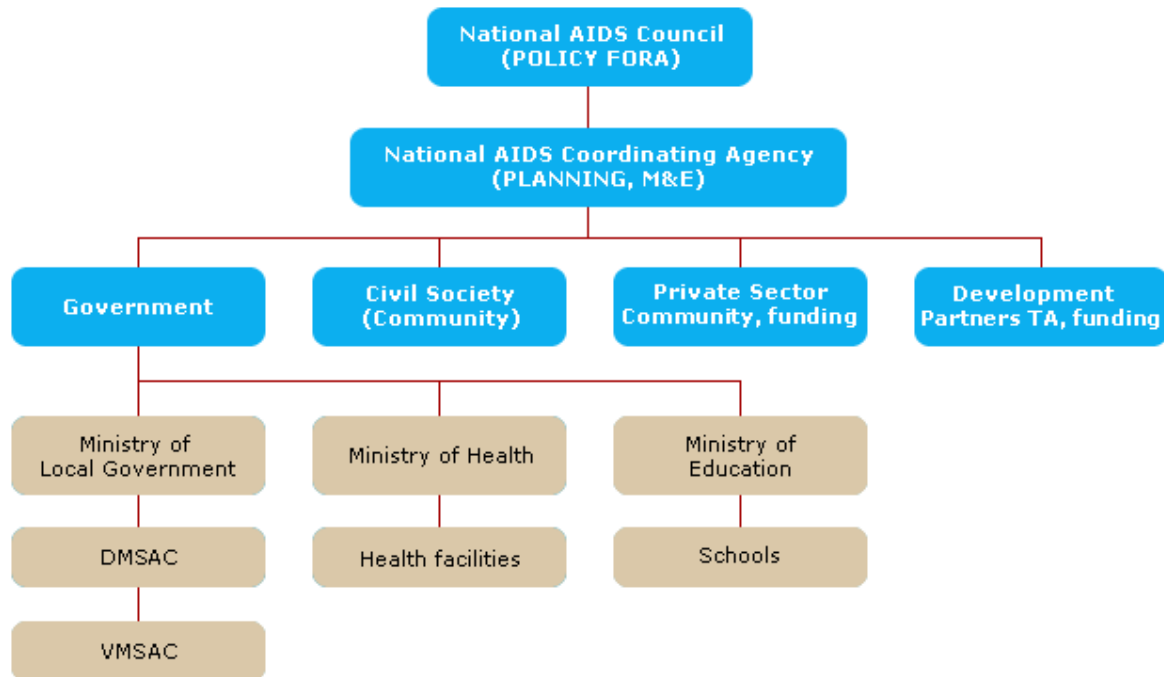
National AIDS Council
(POLICY FORA)

National AIDS Coordinating Agency
(PLANNING, M&E)

Government

Civil Society
(Community)

Private Sector
Community, funding

Development
Partners TA, funding

Ministry of
Local Government

Ministry of Health

Ministry of
Education

DMSAC

Health facilities

Schools

VMSAC